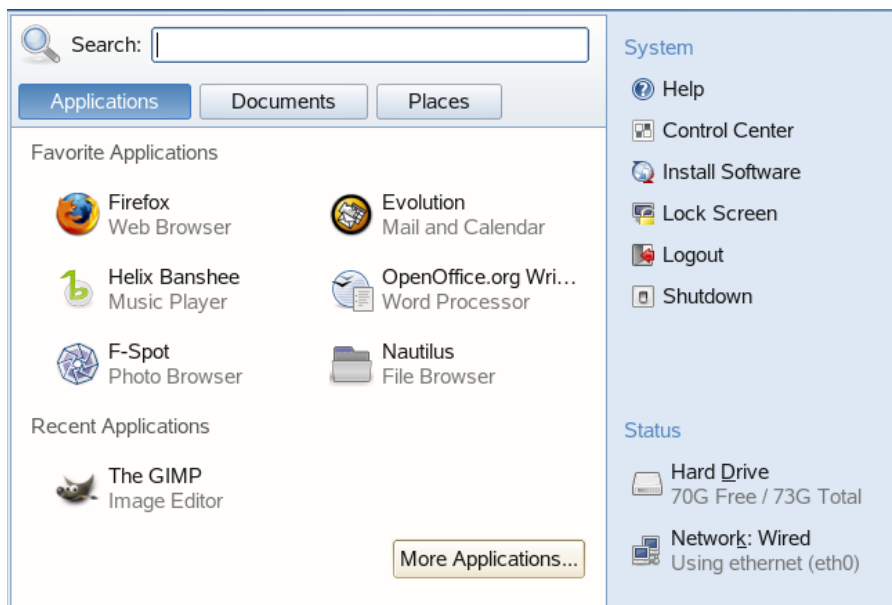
Search:

Applications | Documents | Places

Favorite Applications

Firefox
Web Browser

Evolution
Mail and Calendar

Helix Banshee
Music Player

OpenOffice.org Wri...
Word Processor

F-Spot
Photo Browser

Nautilus
File Browser

Recent Applications

The GIMP
Image Editor

More Applications...

System

Help

Control Center

Install Software

Lock Screen

Logout

Shutdown

Status

Hard Drive
70G Free / 73G Total

Network: Wired
Using ethernet (eth0)